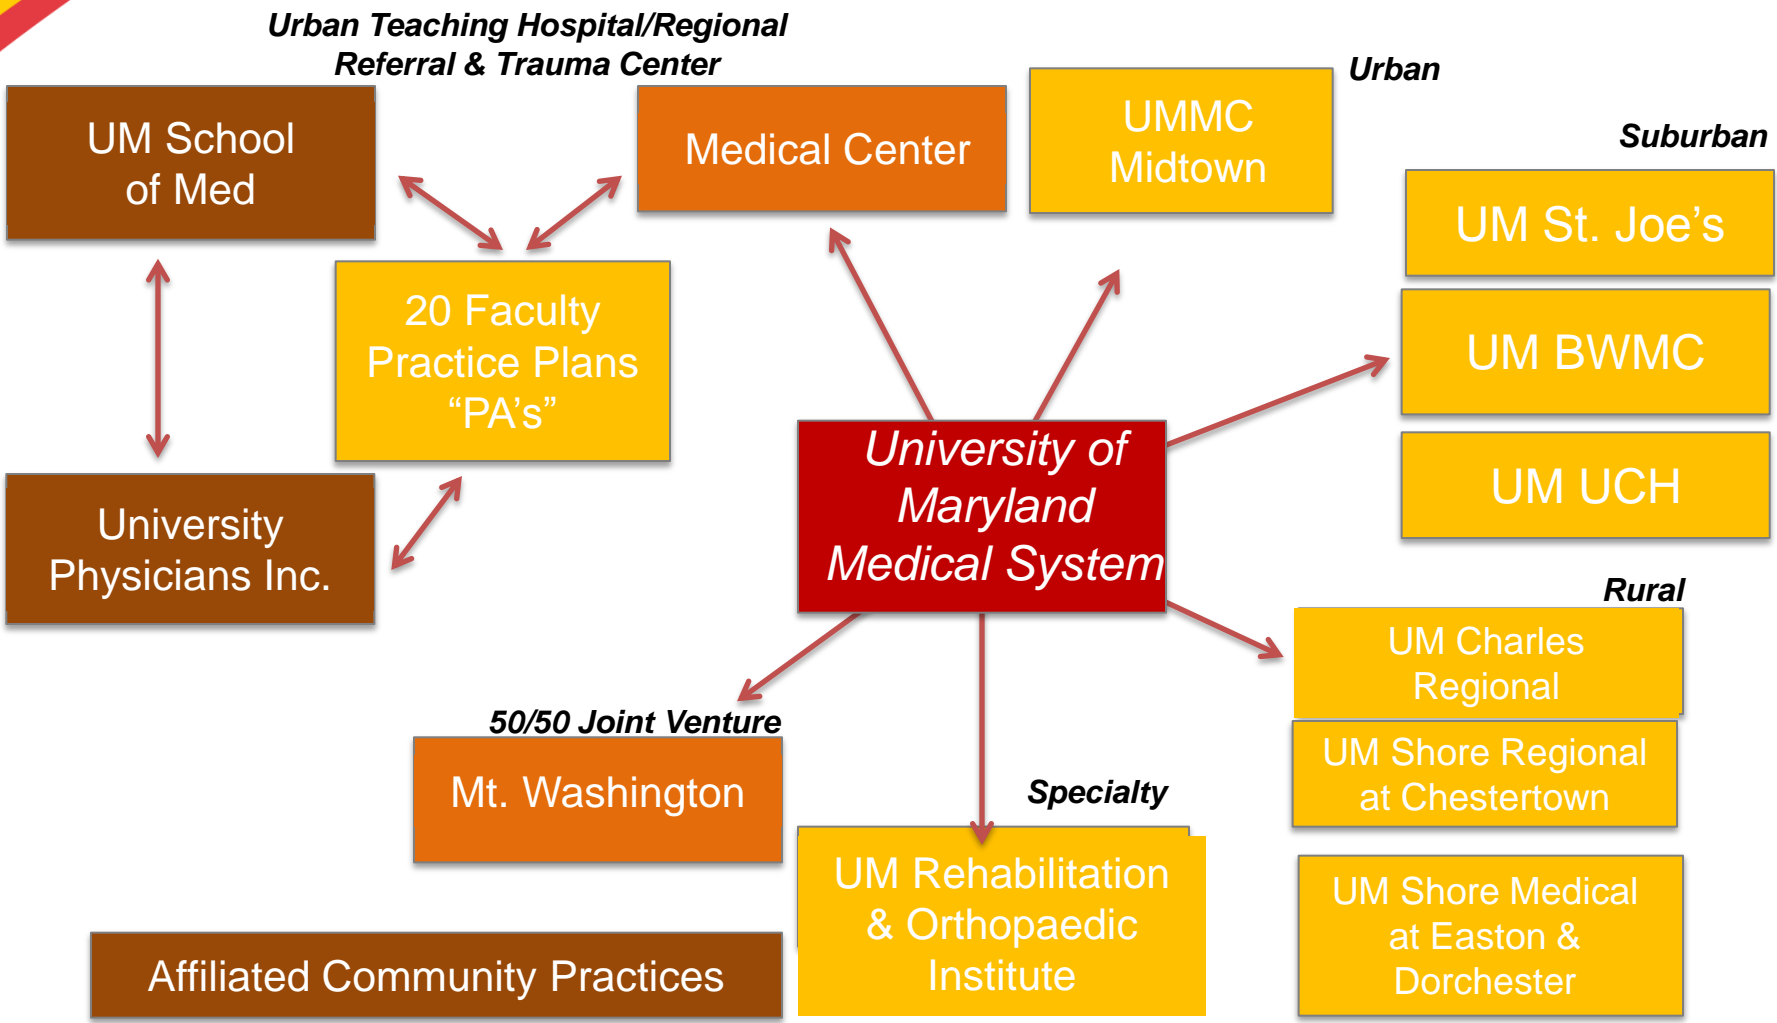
Urban Teaching Hospital/Regional Referral & Trauma Center

UM School of Med

Medical Center

UMMC Midtown

Urban

Suburban

UM St. Joe's

20 Faculty Practice Plans "PA's"

UM BWMC

University of Maryland Medical System

UM UCH

University Physicians Inc.

Rural

UM Charles Regional

UM Shore Regional at Chestertown

50/50 Joint Venture

Mt. Washington

Specialty

UM Rehabilitation & Orthopaedic Institute

UM Shore Medical at Easton & Dorchester

Affiliated Community Practices